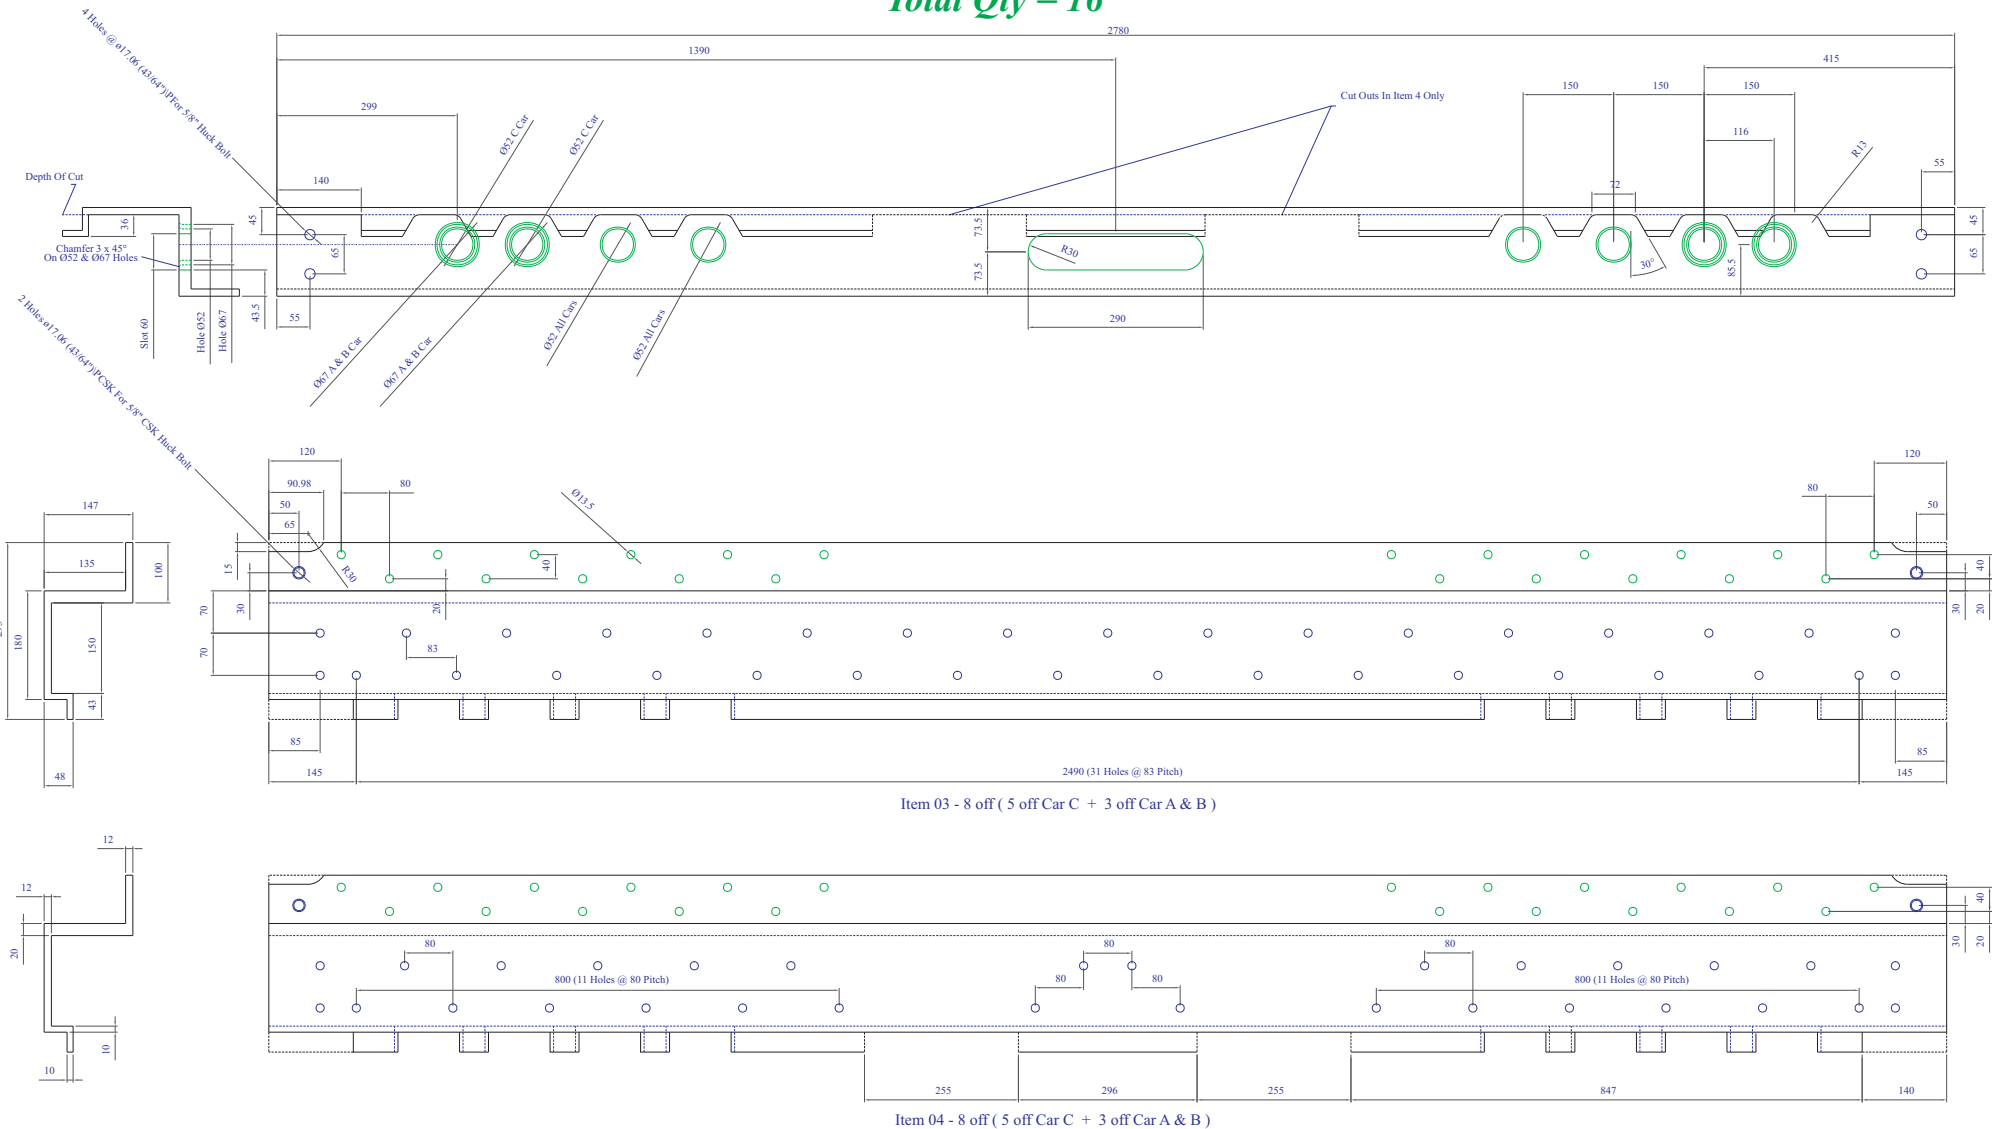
Total Qty = 16

4 Holes @ ø17.06 (43/64")P For 5/8" Huck Bolt

2780

1390

415

Cut Outs In Item 4 Only

150 150 150

299

Ø52 C Car

Ø52 C Car

116

R13

140

55

Depth Of Cut

72

36

45

45

65

65

Chamfer 3 x 45°
On Ø52 & Ø67 Holes

73.5

73.5

R30

30°

85.5

43.5

55

290

Slot 60

Hole Ø52

Hole Ø67

Ø67 A & B Car

Ø67 A & B Car

Ø52 All Cars

Ø52 All Cars

2 Holes ø17.06 (43/64")PCSK For 5/8" CSK Huck Bolt

120

90.98

80

Ø13.5

120

80

50

50

65

147

135

100

15

R30

40

40

30

70

26

30

20

180

150

70

83

43

85

85

48

145

2490 (31 Holes @ 83 Pitch)

145

Item 03 - 8 off ( 5 off Car C + 3 off Car A & B )

12

12

40

20

80

80

80

30

20

800 (11 Holes @ 80 Pitch)

80

80

800 (11 Holes @ 80 Pitch)

10

10

255

296

255

847

140

Item 04 - 8 off ( 5 off Car C + 3 off Car A & B )